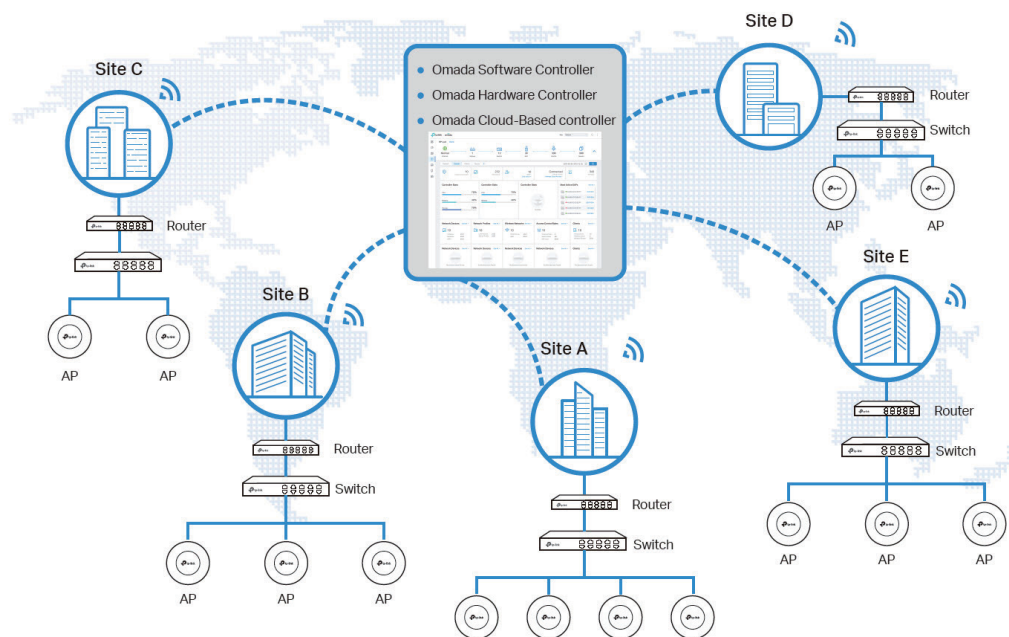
Site D

Site C

Omada Software Controller

Omada Hardware Controller

Omada Cloud-Based controller

Router

Switch

AP

AP

Router

AP

AP

Site E

Site B

Site A

Router

Switch

Router

Switch

AP

AP

AP

AP

AP

AP

Router

Switch